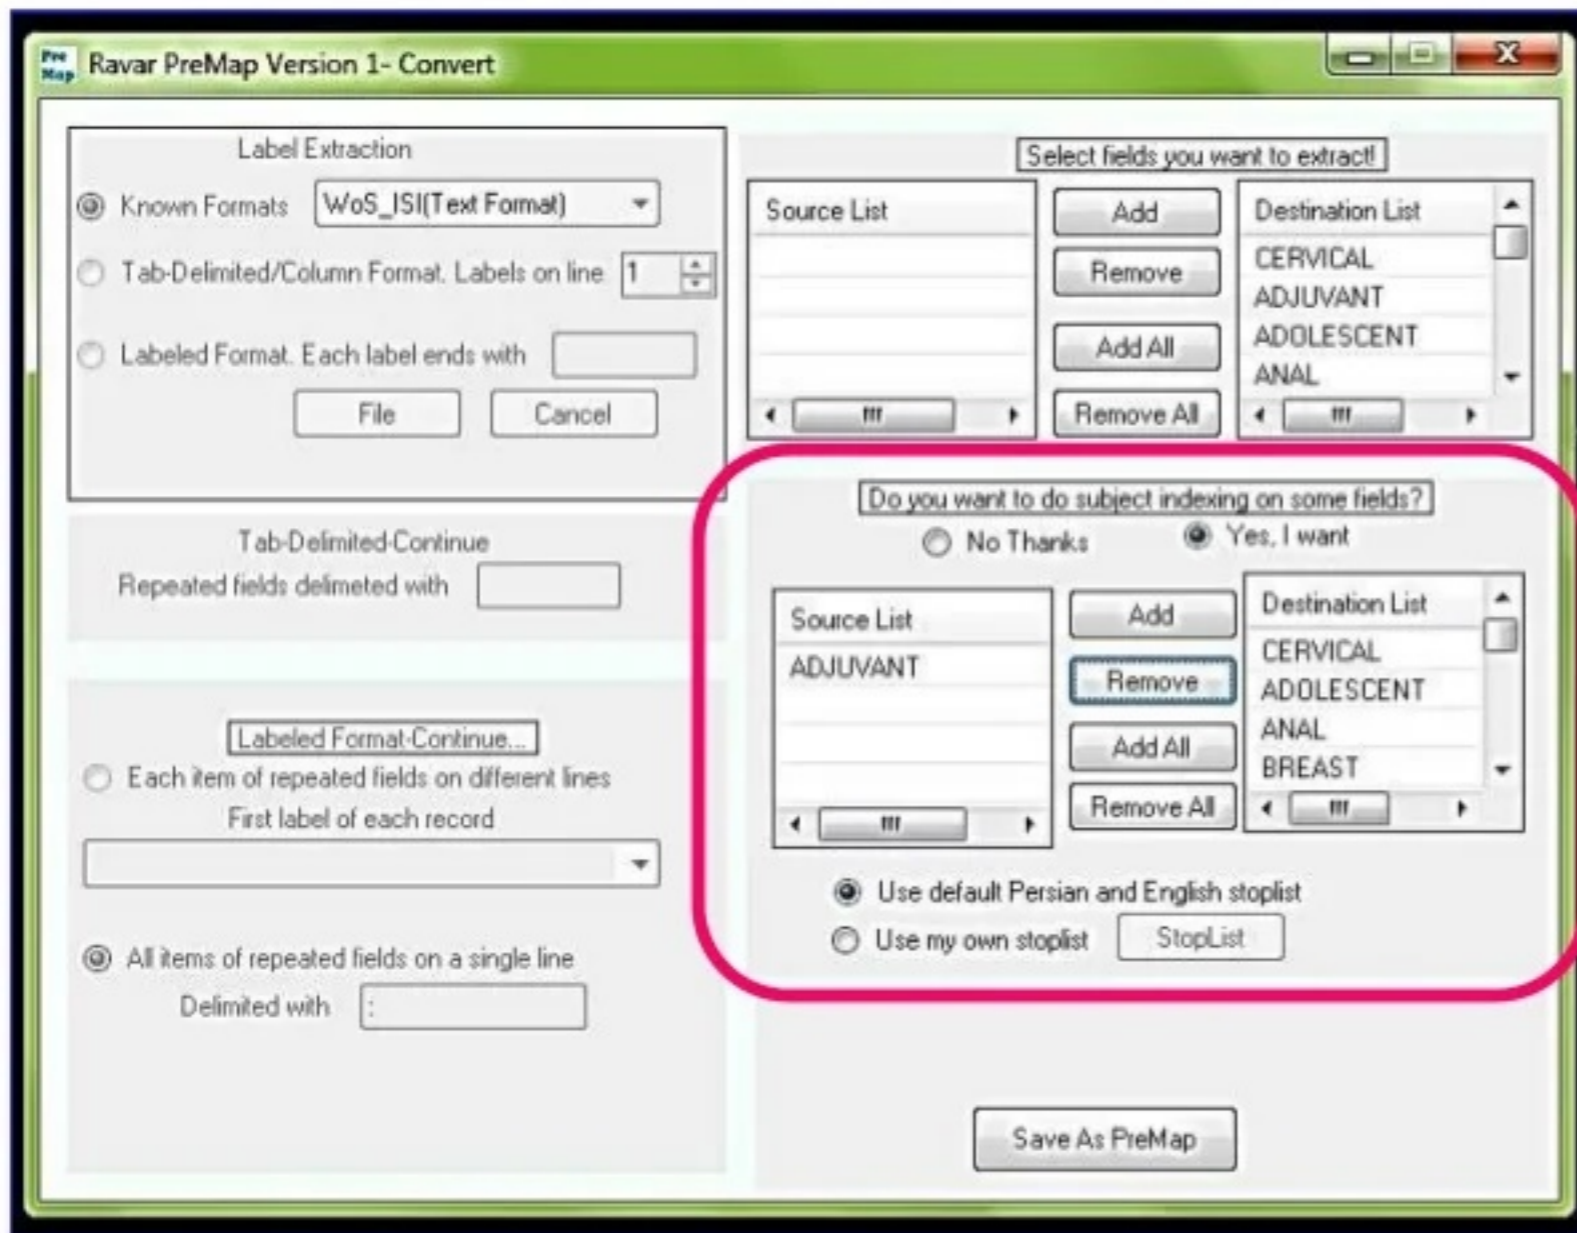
Pre Map Ravar PreMap Version 1- Convert

Label Extraction
Known Formats WoS_ISI(Text Format)
Tab-Delimited/Column Format. Labels on line 1
Labeled Format. Each label ends with
File Cancel

Tab-Delimited-Continue
Repeated fields delimeted with

Labeled Format-Continue...
Each item of repeated fields on different lines
First label of each record

All items of repeated fields on a single line
Delimited with :

Select fields you want to extract!
Source List
Add
Remove
Add All
Remove All
Destination List
CERVICAL
ADJUVANT
ADOLESCENT
ANAL

Do you want to do subject indexing on some fields?
No Thanks Yes, I want
Source List
ADJUVANT
Add
Remove
Add All
Remove All
Destination List
CERVICAL
ADOLESCENT
ANAL
BREAST
Use default Persian and English stoplist
Use my own stoplist StopList

Save As PreMap